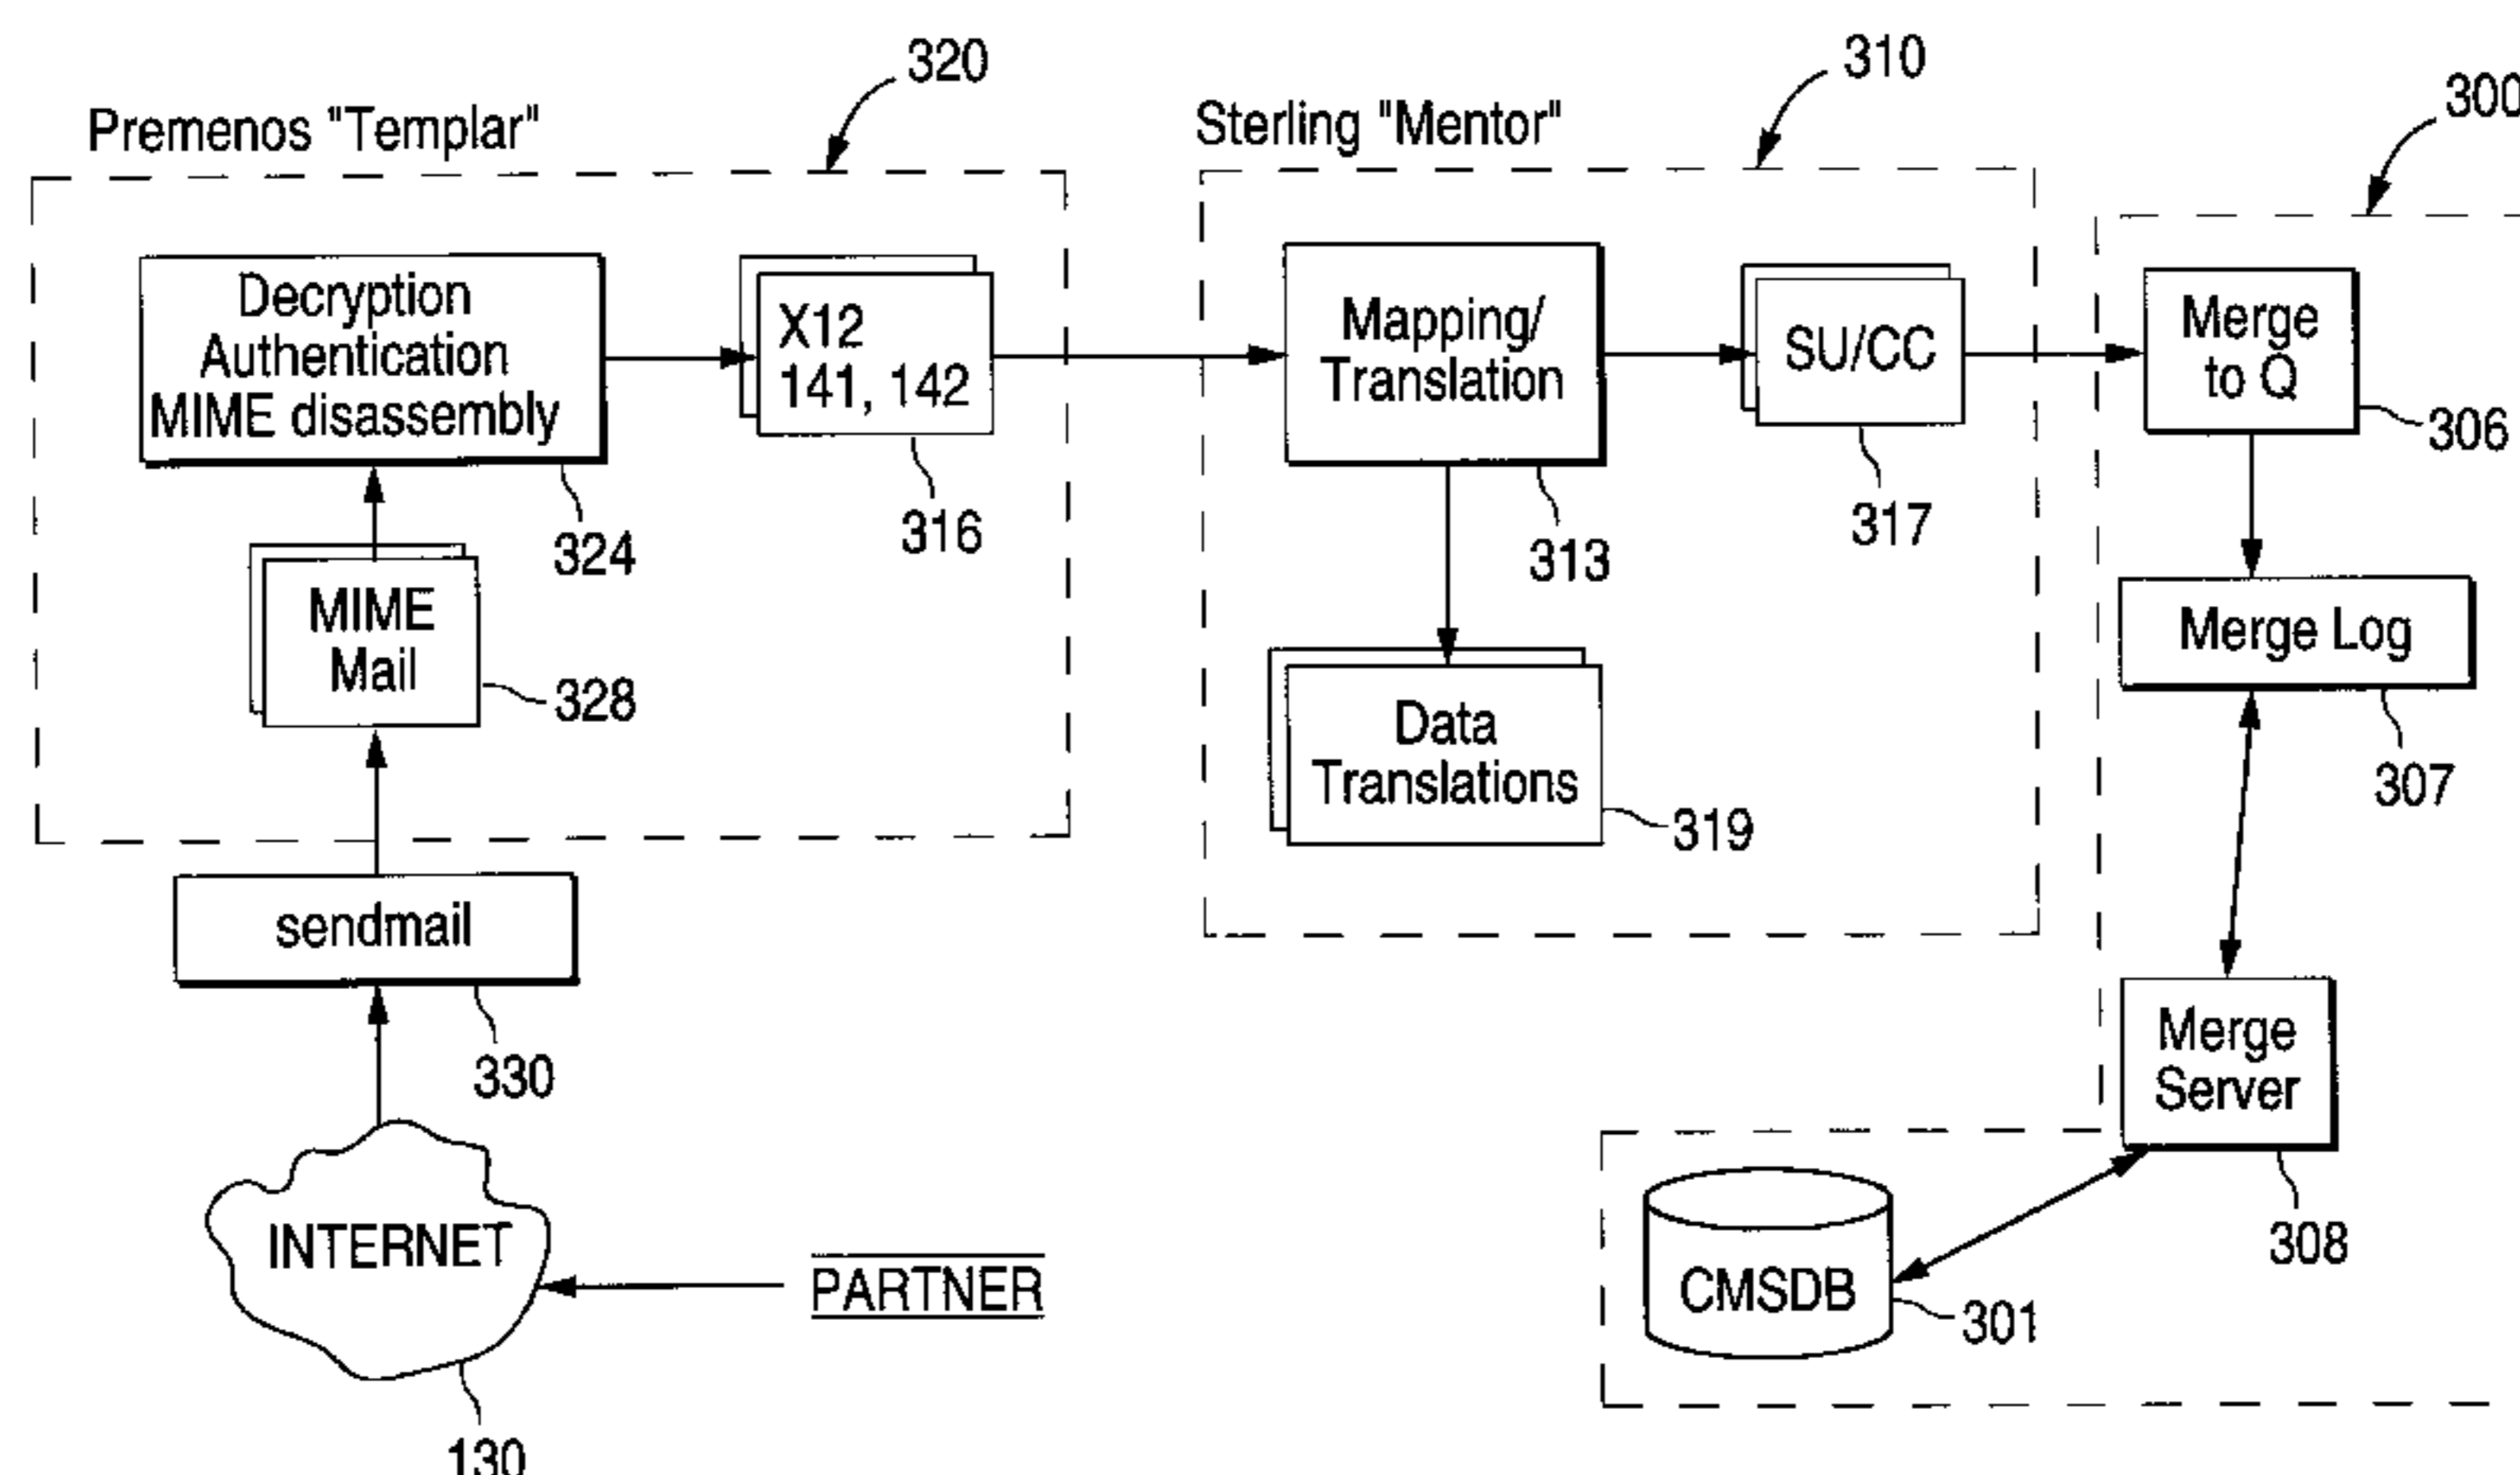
320
Premenos "Templar"
310
Sterling "Mentor"
300
Decryption Authentication MIME disassembly
X12 141, 142
Mapping/ Translation
SU/CC
Merge to Q
306
324
316
313
317
MIME Mail
328
Merge Log
Data Translations
319
307
sendmail
330
Merge Server
INTERNET
PARTNER
CMSDB
301
308
130